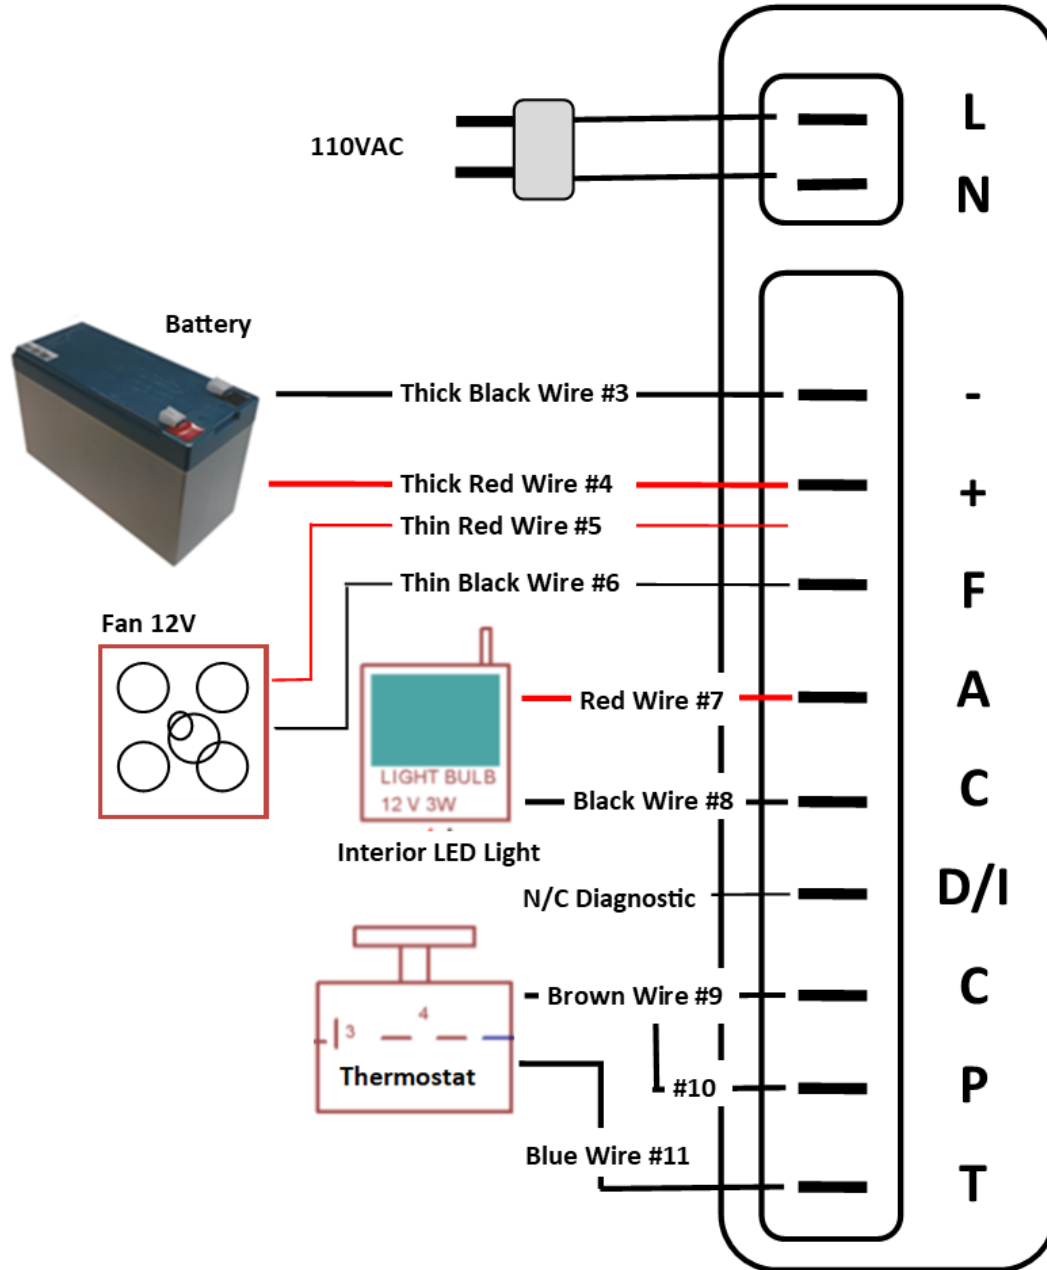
110VAC

L
N

Battery

Thick Black Wire #3
-
Thick Red Wire #4
+
Thin Red Wire #5
Thin Black Wire #6
F

Fan 12V

Red Wire #7
A

LIGHT BULB
12 V 3W

Black Wire #8
C

Interior LED Light

N/C Diagnostic
D/I

Brown Wire #9
C

3
4
Thermostat

#10
P

Blue Wire #11
T